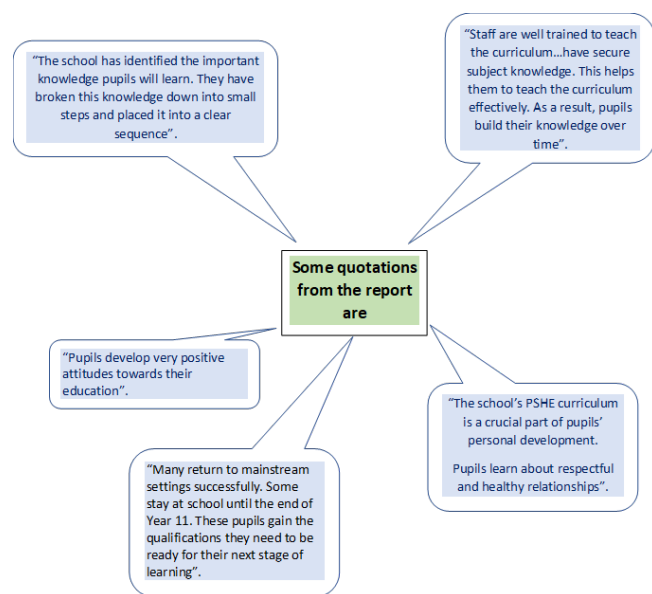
"The school has identified the important knowledge pupils will learn. They have broken this knowledge down into small steps and placed it into a clear sequence".

"Staff are well trained to teach the curriculum…have secure subject knowledge. This helps them to teach the curriculum effectively. As a result, pupils build their knowledge over time".

Some quotations from the report are

"Pupils develop very positive attitudes towards their education".

"The school's PSHE curriculum is a crucial part of pupils' personal development.

Pupils learn about respectful and healthy relationships".

"Many return to mainstream settings successfully. Some stay at school until the end of Year 11. These pupils gain the qualifications they need to be ready for their next stage of learning".